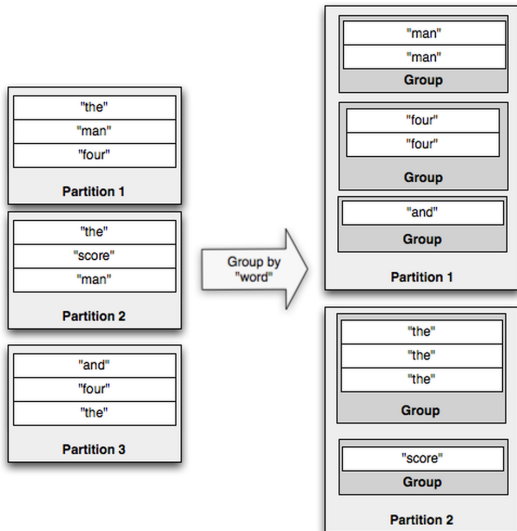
"the"
"man"
"four"
Partition 1

"the"
"score"
"man"
Partition 2

"and"
"four"
"the"
Partition 3

Group by "word"

"man"
"man"
Group

"four"
"four"
Group

"and"
Group

Partition 1

"the"
"the"
"the"
Group

"score"
Group

Partition 2